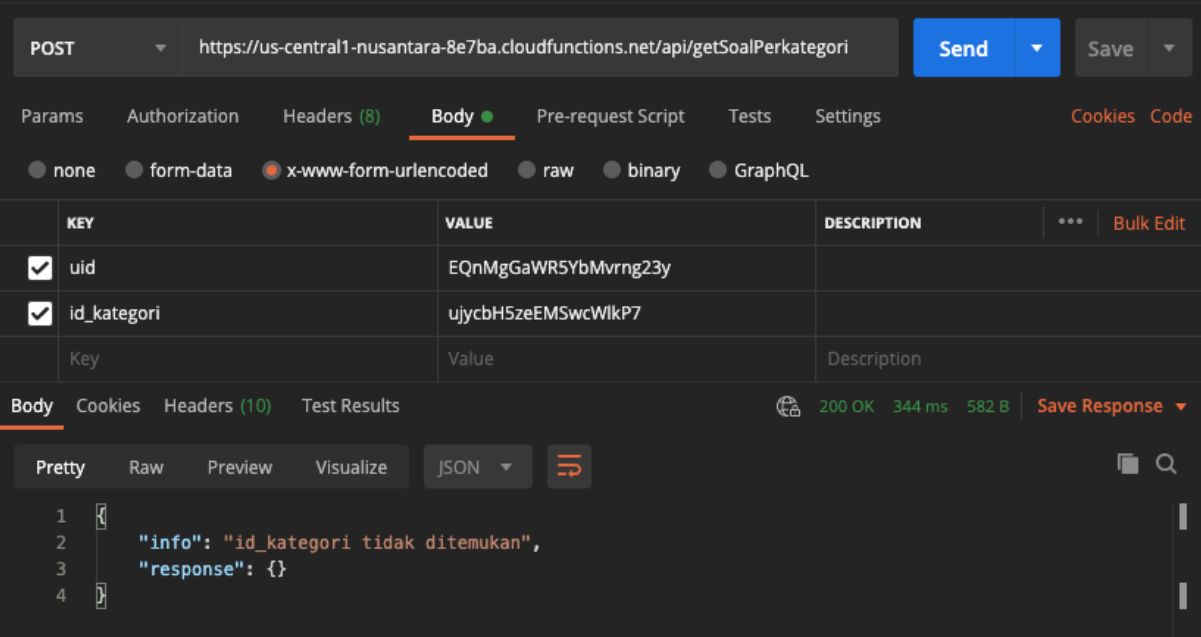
POST https://us-central1-nusantara-8e7ba.cloudfunctions.net/api/getSoalPerkategori Send Save

Params Authorization Headers (8) Body Pre-request Script Tests Settings Cookies Code

none form-data x-www-form-urlencoded raw binary GraphQL

| | KEY | VALUE | DESCRIPTION ••• Bulk Edit |
|---|---|---|---|
| ☑ | uid | EQnMgGaWR5YbMvrng23y | |
| ☑ | id_kategori | ujycbH5zeEMSwcWlkP7 | |
| | Key | Value | Description |

Body Cookies Headers (10) Test Results 200 OK 344 ms 582 B Save Response

Pretty Raw Preview Visualize JSON

1 {
2 "info": "id_kategori tidak ditemukan",
3 "response": {}
4 }